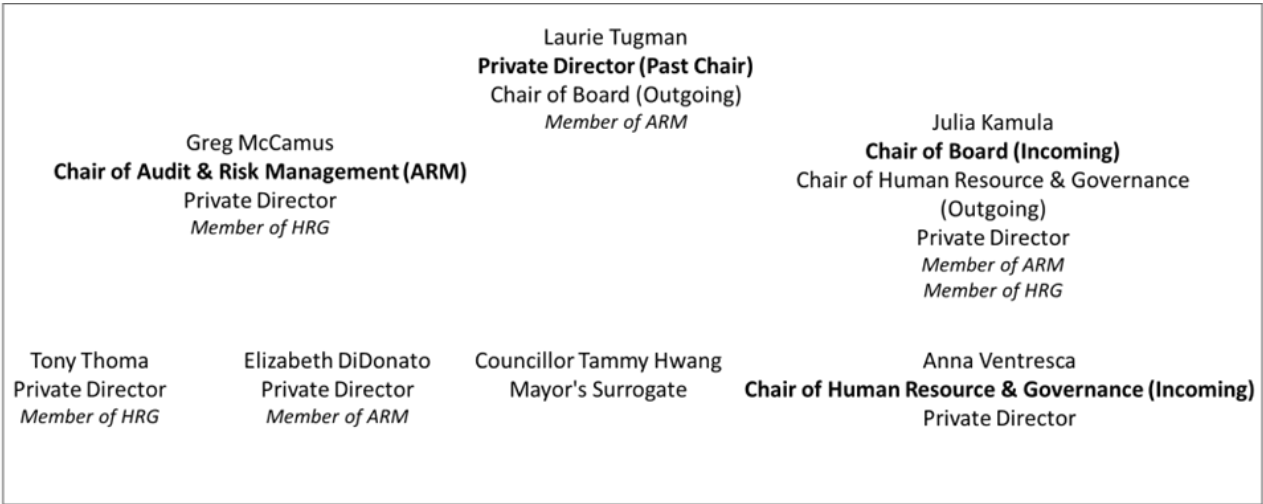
Laurie Tugman
**Private Director (Past Chair)**
Chair of Board (Outgoing)
*Member of ARM*

Greg McCamus
**Chair of Audit & Risk Management (ARM)**
Private Director
*Member of HRG*

Julia Kamula
**Chair of Board (Incoming)**
Chair of Human Resource & Governance (Outgoing)
Private Director
*Member of ARM*
*Member of HRG*

Tony Thoma
Private Director
*Member of HRG*

Elizabeth DiDonato
Private Director
*Member of ARM*

Councillor Tammy Hwang
Mayor's Surrogate

Anna Ventresca
**Chair of Human Resource & Governance (Incoming)**
Private Director